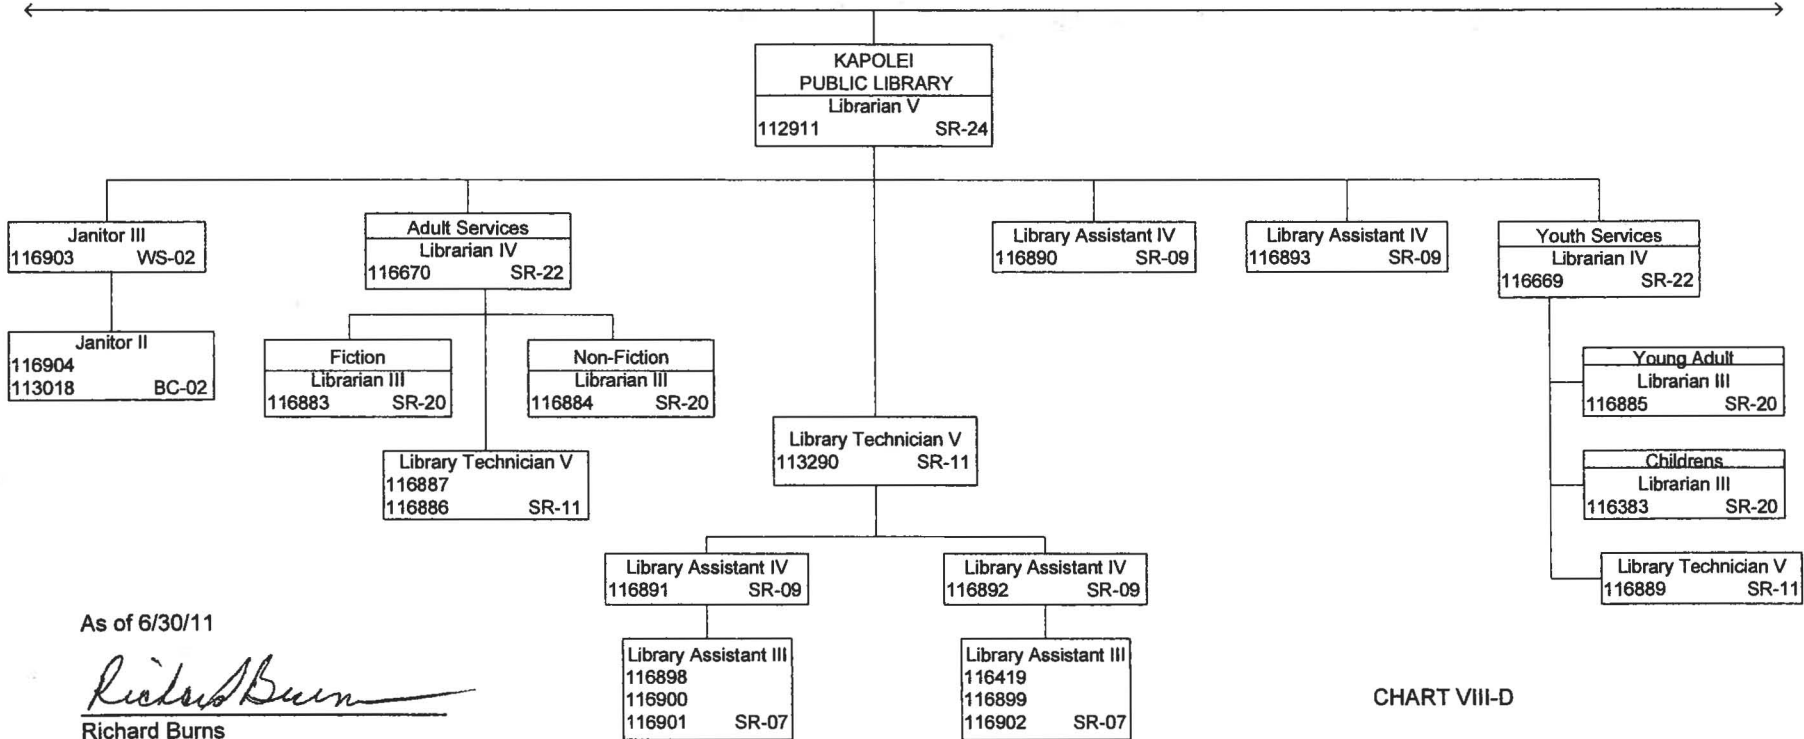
KAPOLEI
PUBLIC LIBRARY
Librarian V
112911 SR-24

Janitor III
116903 WS-02

Janitor II
116904
113018 BC-02

Adult Services
Librarian IV
116670 SR-22

Fiction
Librarian III
116883 SR-20

Non-Fiction
Librarian III
116884 SR-20

Library Technician V
116887
116886 SR-11

Library Technician V
113290 SR-11

Library Assistant IV
116891 SR-09

Library Assistant III
116898
116900
116901 SR-07

Library Assistant IV
116892 SR-09

Library Assistant III
116419
116899
116902 SR-07

Library Assistant IV
116890 SR-09

Library Assistant IV
116893 SR-09

Youth Services
Librarian IV
116669 SR-22

Young Adult
Librarian III
116885 SR-20

Childrens
Librarian III
116383 SR-20

Library Technician V
116889 SR-11

As of 6/30/11

Richard Burns

Richard Burns

CHART VIII-D